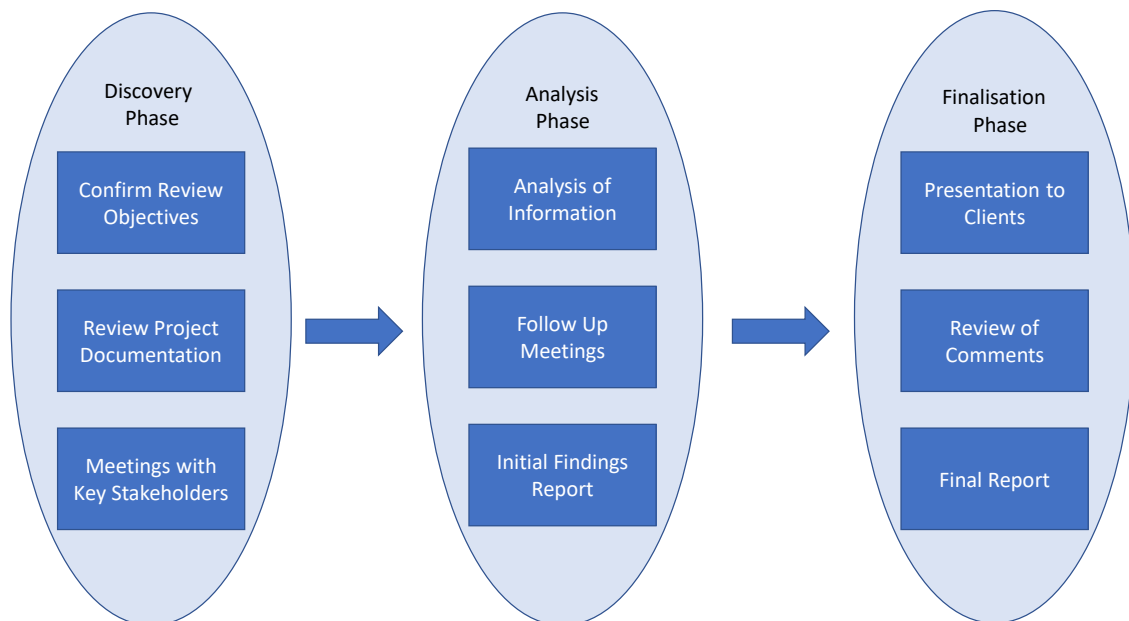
Discovery Phase

Confirm Review Objectives

Review Project Documentation

Meetings with Key Stakeholders

Analysis Phase

Analysis of Information

Follow Up Meetings

Initial Findings Report

Finalisation Phase

Presentation to Clients

Review of Comments

Final Report